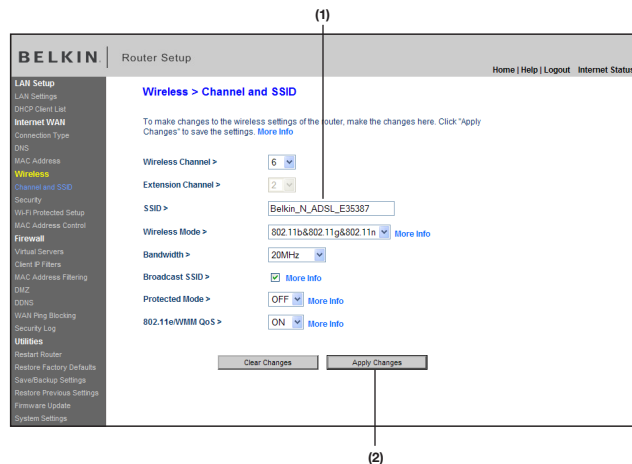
(1)

BELKIN. Router Setup

Home | Help | Logout Internet Status

LAN Setup
LAN Settings
DHCP Client List
Internet WAN
Connection Type
DNS
MAC Address
Wireless
Channel and SSID
Security
Wi-Fi Protected Setup
MAC Address Control
Firewall
Virtual Servers
Client IP Filters
MAC Address Filtering
DMZ
DDNS
WAN Ping Blocking
Security Log
Utilities
Restart Router
Restore Factory Defaults
Save/Backup Settings
Restore Previous Settings
Firmware Update
System Settings

Wireless > Channel and SSID

To make changes to the wireless settings of the router, make the changes here. Click "Apply Changes" to save the settings. More Info

Wireless Channel > 6

Extension Channel > 2

SSID > Belkin_N_ADSL_E35387

Wireless Mode > 802.11b&802.11g&802.11n More Info

Bandwidth > 20MHz

Broadcast SSID > More Info

Protected Mode > OFF More Info

802.11e/WMM QoS > ON More Info

Clear Changes Apply Changes

(2)